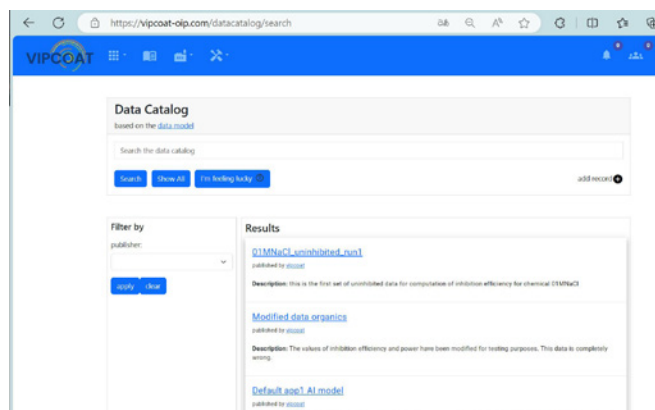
https://vipcoat-oip.com/datacatalog/search

VIPCOAT

Data Catalog
based on the data model

Search the data catalog

Search Show All I'm feeling lucky

add record

Filter by
publisher:

apply clear

Results

01MNaCl_uninhibited_run1
published by vipcoat
Description: this is the first set of uninhibited data for computation of inhibition efficiency for chemical 01MNaCl

Modified data organics
published by vipcoat
Description: The values of inhibition efficiency and power have been modified for testing purposes. This data is completely wrong.

Default aop1 AI model
published by vipcoat